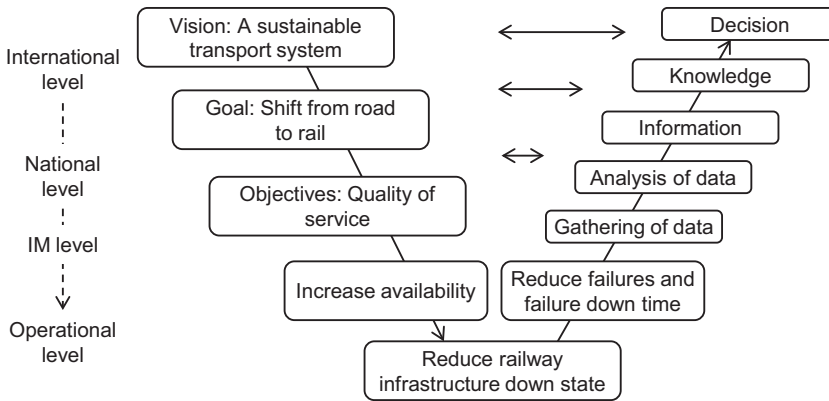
International level

National level

IM level

Operational level

Vision: A sustainable transport system

Goal: Shift from road to rail

Objectives: Quality of service

Increase availability

Reduce railway infrastructure down state

Reduce failures and failure down time

Gathering of data

Analysis of data

Information

Knowledge

Decision